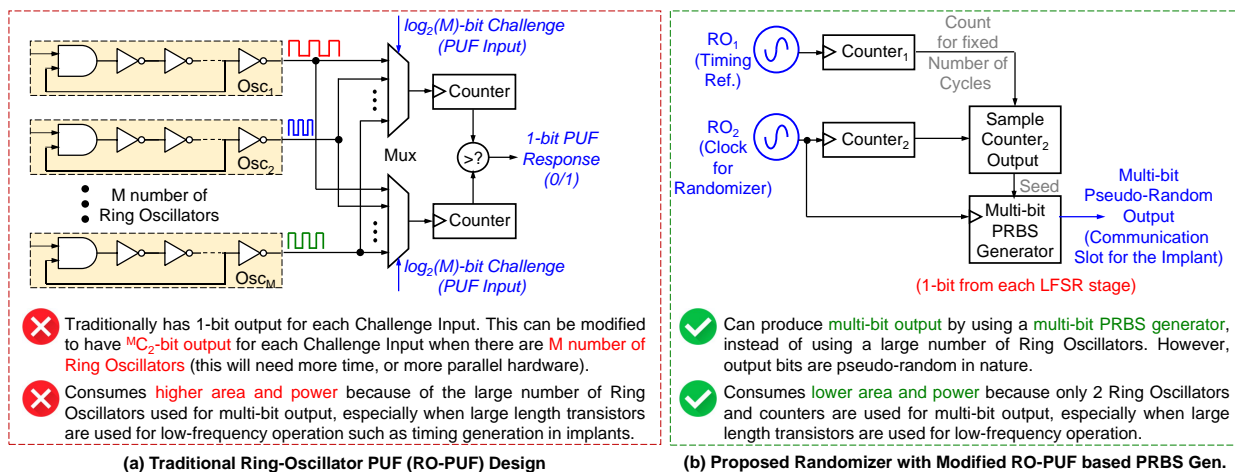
$log_2(M)$-bit Challenge (PUF Input)

Osc$_1$

Osc$_2$

Osc$_M$

M number of Ring Oscillators

Mux

Counter

Counter

>?

1-bit PUF Response (0/1)

$log_2(M)$-bit Challenge (PUF Input)

Traditionally has 1-bit output for each Challenge Input. This can be modified to have $^MC_2$-bit output for each Challenge Input when there are M number of Ring Oscillators (this will need more time, or more parallel hardware).

Consumes higher area and power because of the large number of Ring Oscillators used for multi-bit output, especially when large length transistors are used for low-frequency operation such as timing generation in implants.

(a) Traditional Ring-Oscillator PUF (RO-PUF) Design

RO$_1$ (Timing Ref.)

Counter$_1$

Count for fixed Number of Cycles

RO$_2$ (Clock for Randomizer)

Counter$_2$

Sample Counter$_2$ Output

Seed

Multi-bit PRBS Generator

Multi-bit Pseudo-Random Output (Communication Slot for the Implant)

(1-bit from each LFSR stage)

Can produce multi-bit output by using a multi-bit PRBS generator, instead of using a large number of Ring Oscillators. However, output bits are pseudo-random in nature.

Consumes lower area and power because only 2 Ring Oscillators and counters are used for multi-bit output, especially when large length transistors are used for low-frequency operation.

(b) Proposed Randomizer with Modified RO-PUF based PRBS Gen.